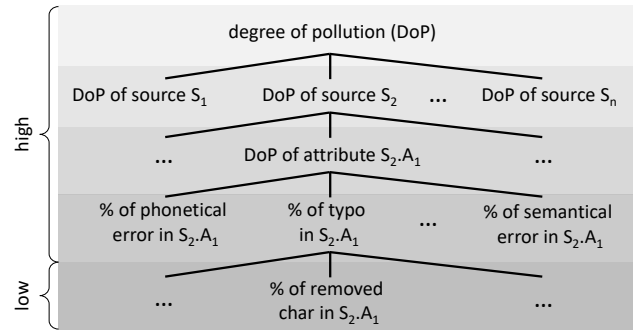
high

low

degree of pollution (DoP)

DoP of source $S_1$ DoP of source $S_2$ ... DoP of source $S_n$

... DoP of attribute $S_2.A_1$ ...

% of phonetical error in $S_2.A_1$

% of typo in $S_2.A_1$

...

% of semantical error in $S_2.A_1$

...

% of removed char in $S_2.A_1$

...